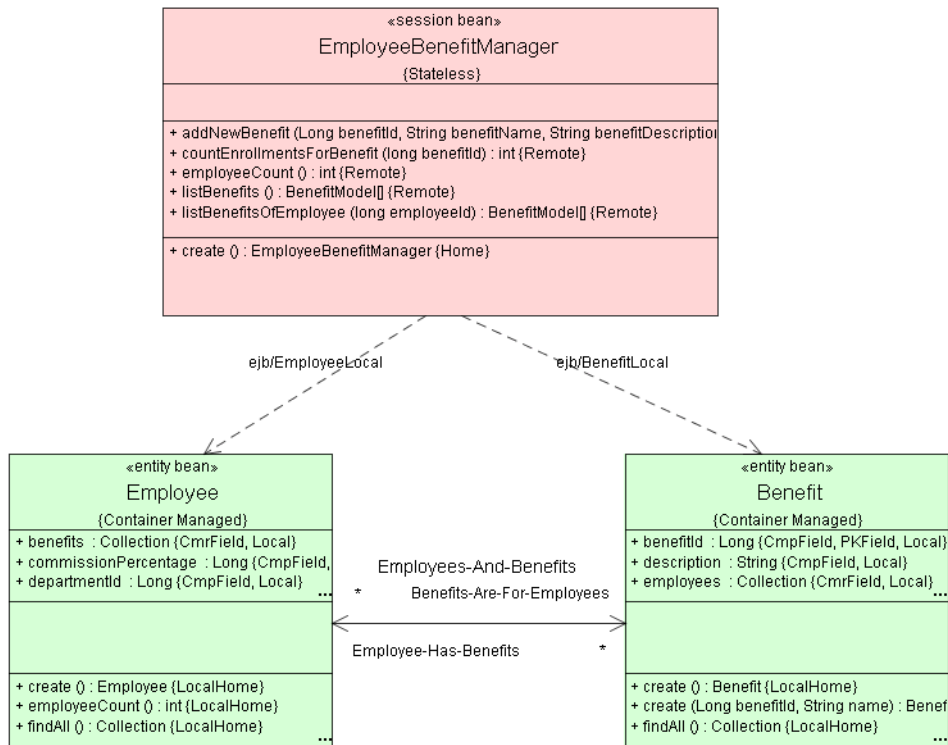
«session bean»
EmployeeBenefitManager
{Stateless}

+ addNewBenefit (Long benefitId, String benefitName, String benefitDescriptio
+ countEnrollmentsForBenefit (long benefitId) : int {Remote}
+ employeeCount () : int {Remote}
+ listBenefits () : BenefitModel[] {Remote}
+ listBenefitsOfEmployee (long employeeId) : BenefitModel[] {Remote}

+ create () : EmployeeBenefitManager {Home}

ejb/EmployeeLocal

ejb/BenefitLocal

«entity bean»
Employee
{Container Managed}
+ benefits : Collection {CmrField, Local}
+ commissionPercentage : Long {CmpField,
+ departmentId : Long {CmpField, Local}
...

+ create () : Employee {LocalHome}
+ employeeCount () : int {LocalHome}
+ findAll () : Collection {LocalHome}
...

Employees-And-Benefits
*
Benefits-Are-For-Employees
Employee-Has-Benefits
*

«entity bean»
Benefit
{Container Managed}
+ benefitId : Long {CmpField, PKField, Local}
+ description : String {CmpField, Local}
+ employees : Collection {CmrField, Local}
...

+ create () : Benefit {LocalHome}
+ create (Long benefitId, String name) : Benef
+ findAll () : Collection {LocalHome}
...